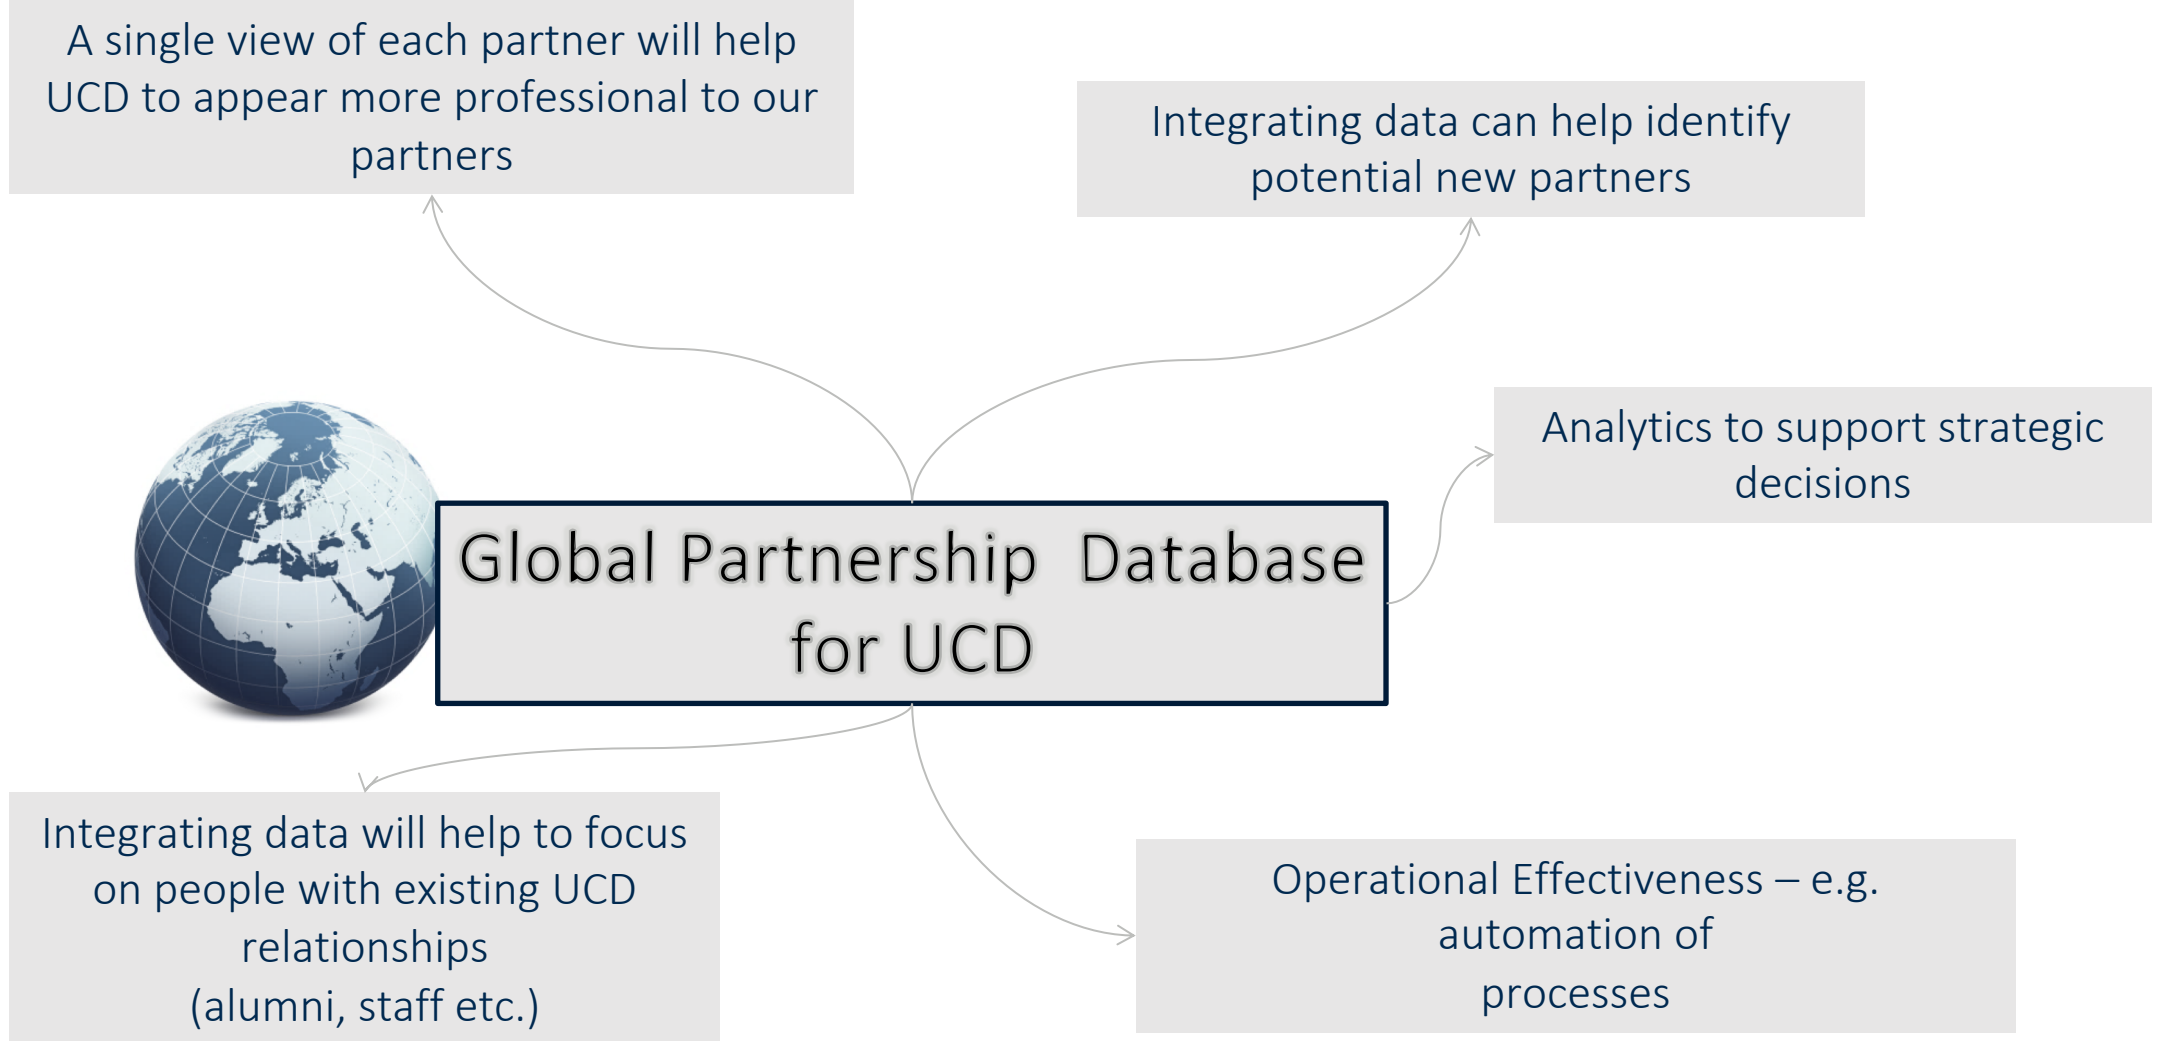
A single view of each partner will help UCD to appear more professional to our partners

Integrating data can help identify potential new partners

Analytics to support strategic decisions

Global Partnership Database for UCD

Integrating data will help to focus on people with existing UCD relationships
(alumni, staff etc.)

Operational Effectiveness – e.g. automation of processes